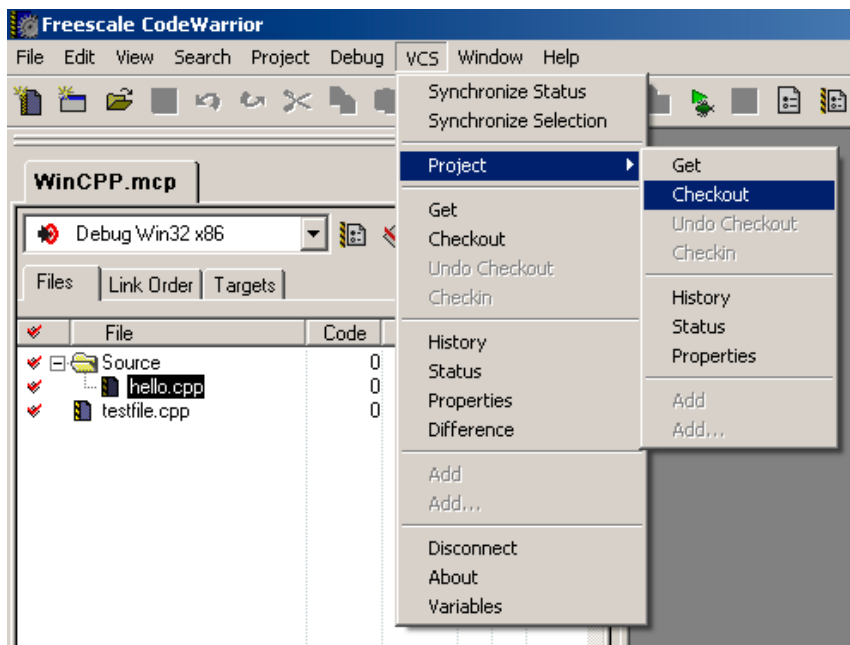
Freescale CodeWarrior

File Edit View Search Project Debug VCS Window Help

WinCPP.mcp

Debug Win32 x86

Files | Link Order | Targets

| | File | Code |
|---|---|---|
| ✔ | Source | 0 |
| ✔ | hello.cpp | 0 |
| ✔ | testfile.cpp | 0 |

Synchronize Status
Synchronize Selection

Project

Get
Checkout
Undo Checkout
Checkin

History
Status
Properties
Difference

Add
Add...

Disconnect
About
Variables

Get
Checkout
Undo Checkout
Checkin

History
Status
Properties

Add
Add...